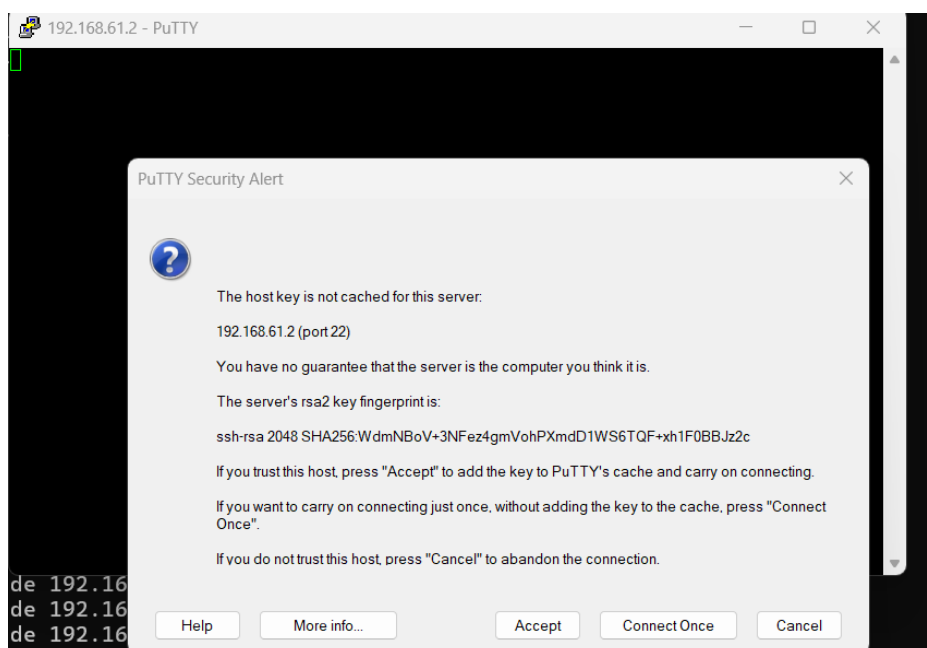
192.168.61.2 - PuTTY

PuTTY Security Alert

The host key is not cached for this server:

192.168.61.2 (port 22)

You have no guarantee that the server is the computer you think it is.

The server's rsa2 key fingerprint is:

ssh-rsa 2048 SHA256:WdmNBoV+3NFez4gmVohPXmdD1WS6TQF+xh1F0BBJz2c

If you trust this host, press "Accept" to add the key to PuTTY's cache and carry on connecting.

If you want to carry on connecting just once, without adding the key to the cache, press "Connect Once".

If you do not trust this host, press "Cancel" to abandon the connection.

de 192.16
de 192.16
de 192.16

Help More info... Accept Connect Once Cancel